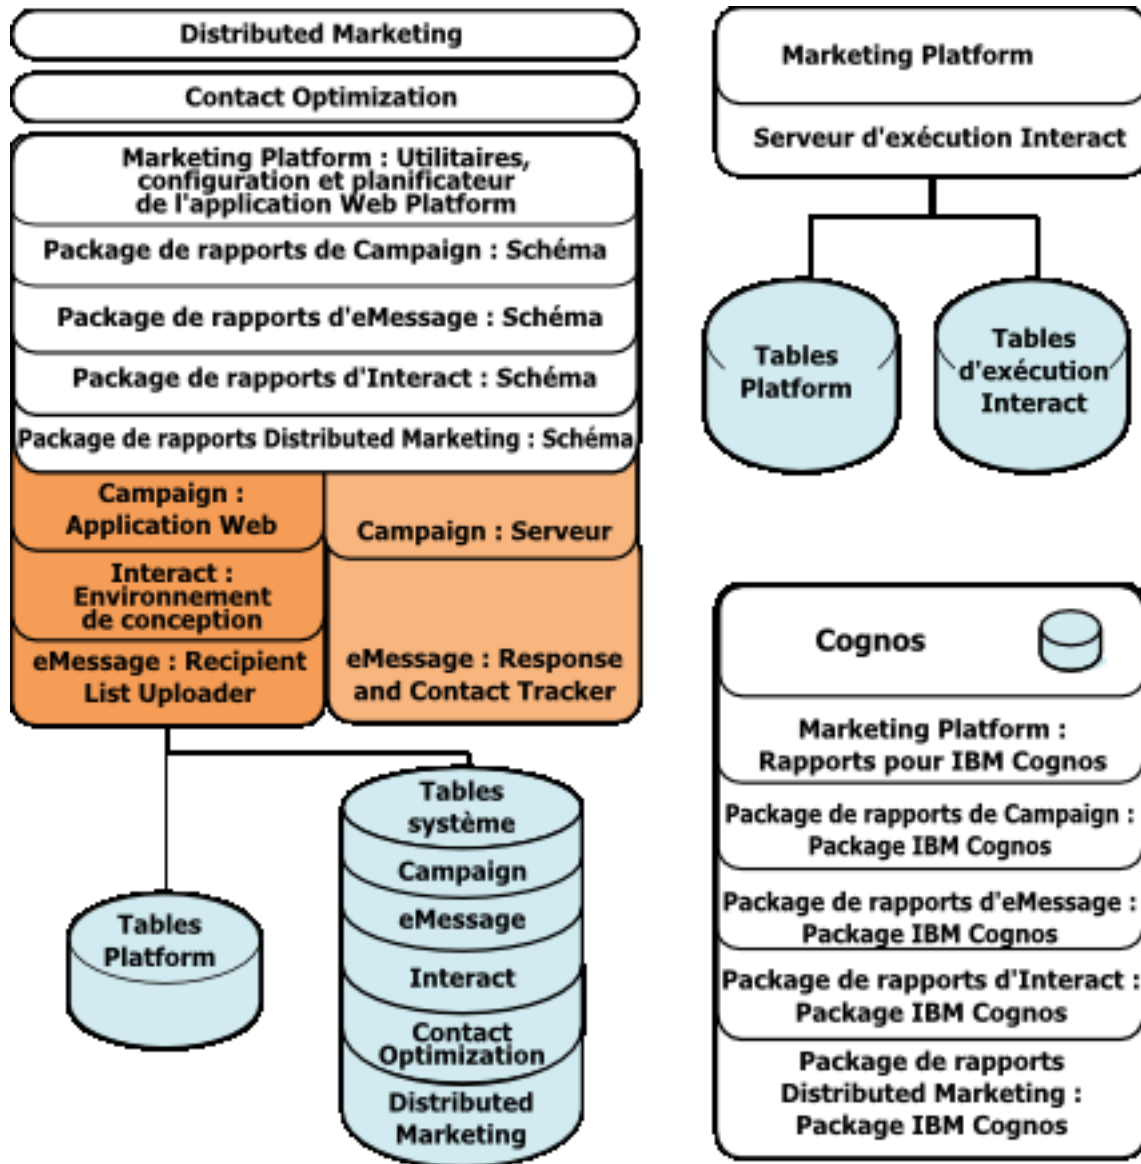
Distributed Marketing

Contact Optimization

Marketing Platform : Utilitaires, configuration et planificateur de l'application Web Platform

Package de rapports de Campaign : Schéma

Package de rapports d'eMessage : Schéma

Package de rapports d'Interact : Schéma

Package de rapports Distributed Marketing : Schéma

Campaign : Application Web

Campaign : Serveur

Interact : Environnement de conception

eMessage : Recipient List Uploader

eMessage : Response and Contact Tracker

Tables Platform

Tables système

Campaign

eMessage

Interact

Contact Optimization

Distributed Marketing

Marketing Platform

Serveur d'exécution Interact

Tables Platform

Tables d'exécution Interact

Cognos

Marketing Platform : Rapports pour IBM Cognos

Package de rapports de Campaign : Package IBM Cognos

Package de rapports d'eMessage : Package IBM Cognos

Package de rapports d'Interact : Package IBM Cognos

Package de rapports Distributed Marketing : Package IBM Cognos